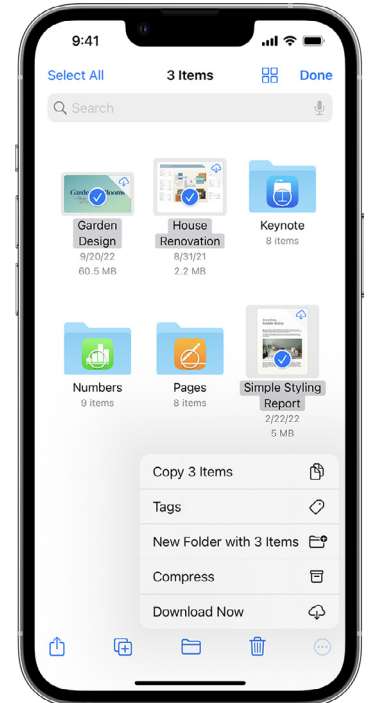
9:41

Select All
3 Items
Done

Search

Garden Blooms

Garden Design
9/20/22
60.5 MB

House Renovation
8/31/21
2.2 MB

Keynote
8 items

Numbers
9 items

Pages
8 items

Simple Styling Report
2/22/22
5 MB

Copy 3 Items
Tags
New Folder with 3 Items
Compress
Download Now